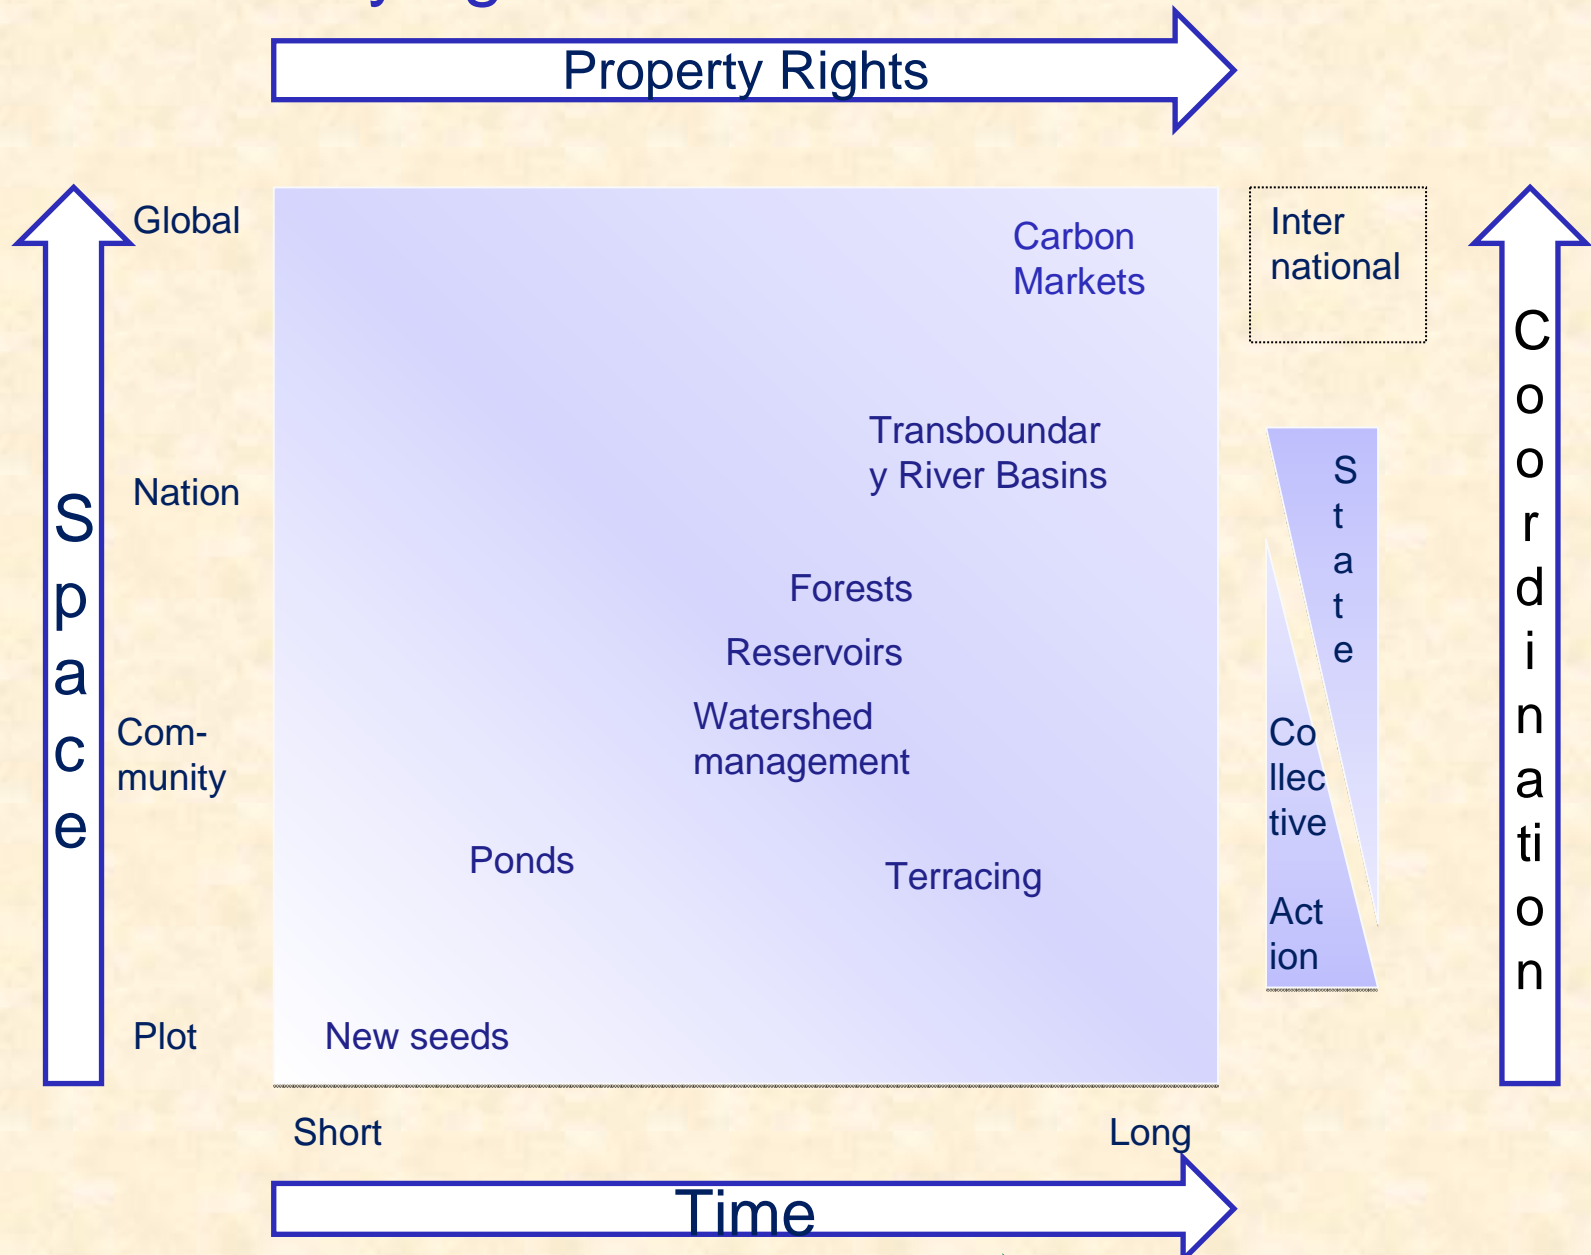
Property Rights

Global

Nation

Com-munity

Plot

Space

Carbon Markets

Transboundary River Basins

Forests

Reservoirs

Watershed management

Ponds

Terracing

New seeds

Inter national

State

Collective Action

Coordination

Short

Long

Time